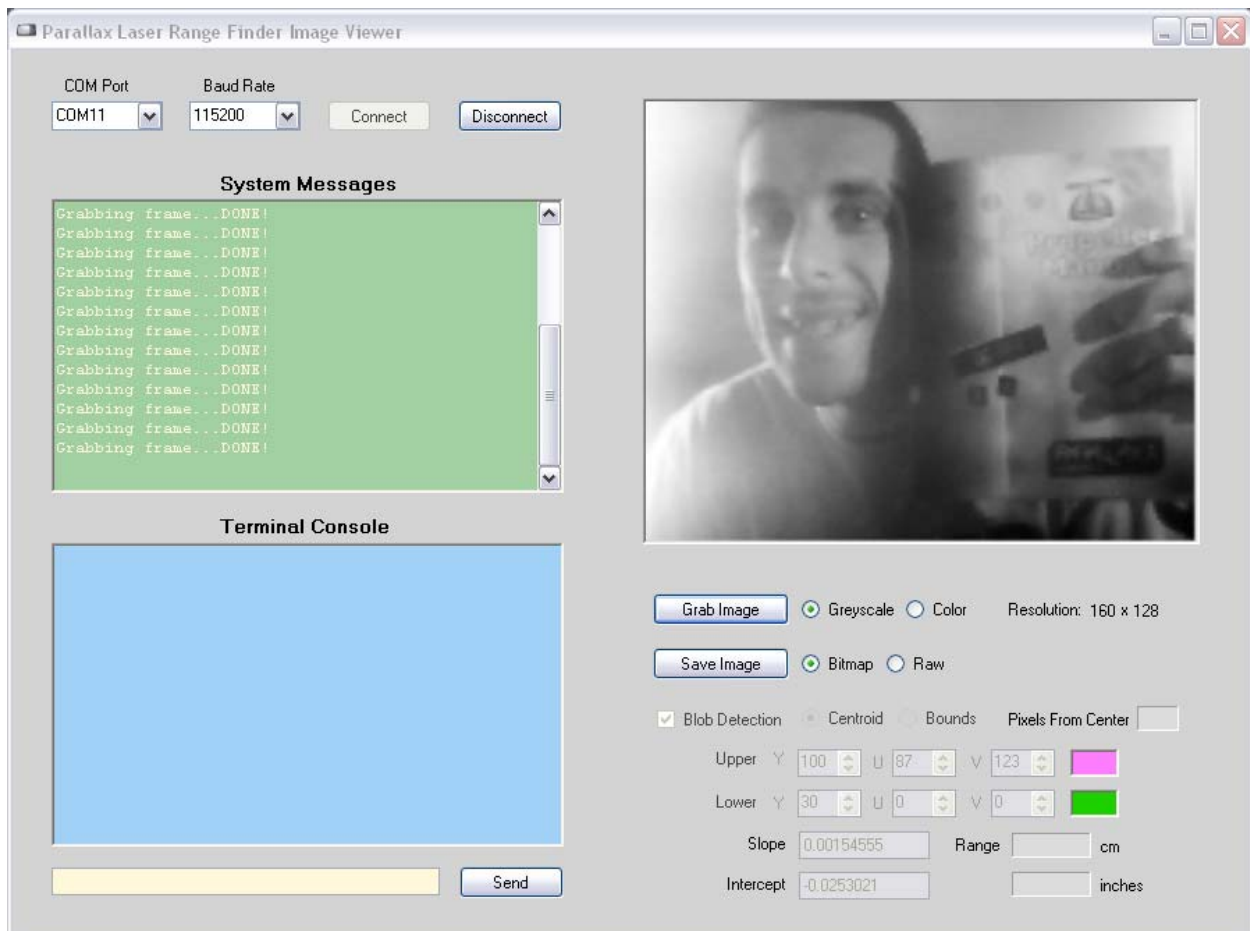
Parallax Laser Range Finder Image Viewer

COM Port
COM11

Baud Rate
115200

Connect

Disconnect

System Messages

Grabbing frame...DONE!
Grabbing frame...DONE!
Grabbing frame...DONE!
Grabbing frame...DONE!
Grabbing frame...DONE!
Grabbing frame...DONE!
Grabbing frame...DONE!
Grabbing frame...DONE!
Grabbing frame...DONE!
Grabbing frame...DONE!
Grabbing frame...DONE!
Grabbing frame...DONE!
Grabbing frame...DONE!

Terminal Console

Send

Grab Image
Greyscale
Color
Resolution: 160 x 128

Save Image
Bitmap
Raw

Blob Detection
Centroid
Bounds
Pixels From Center

Upper Y 100 U 87 V 123

Lower Y 30 U 0 V 0

Slope 0.00154555
Range
cm

Intercept -0.0253021
inches